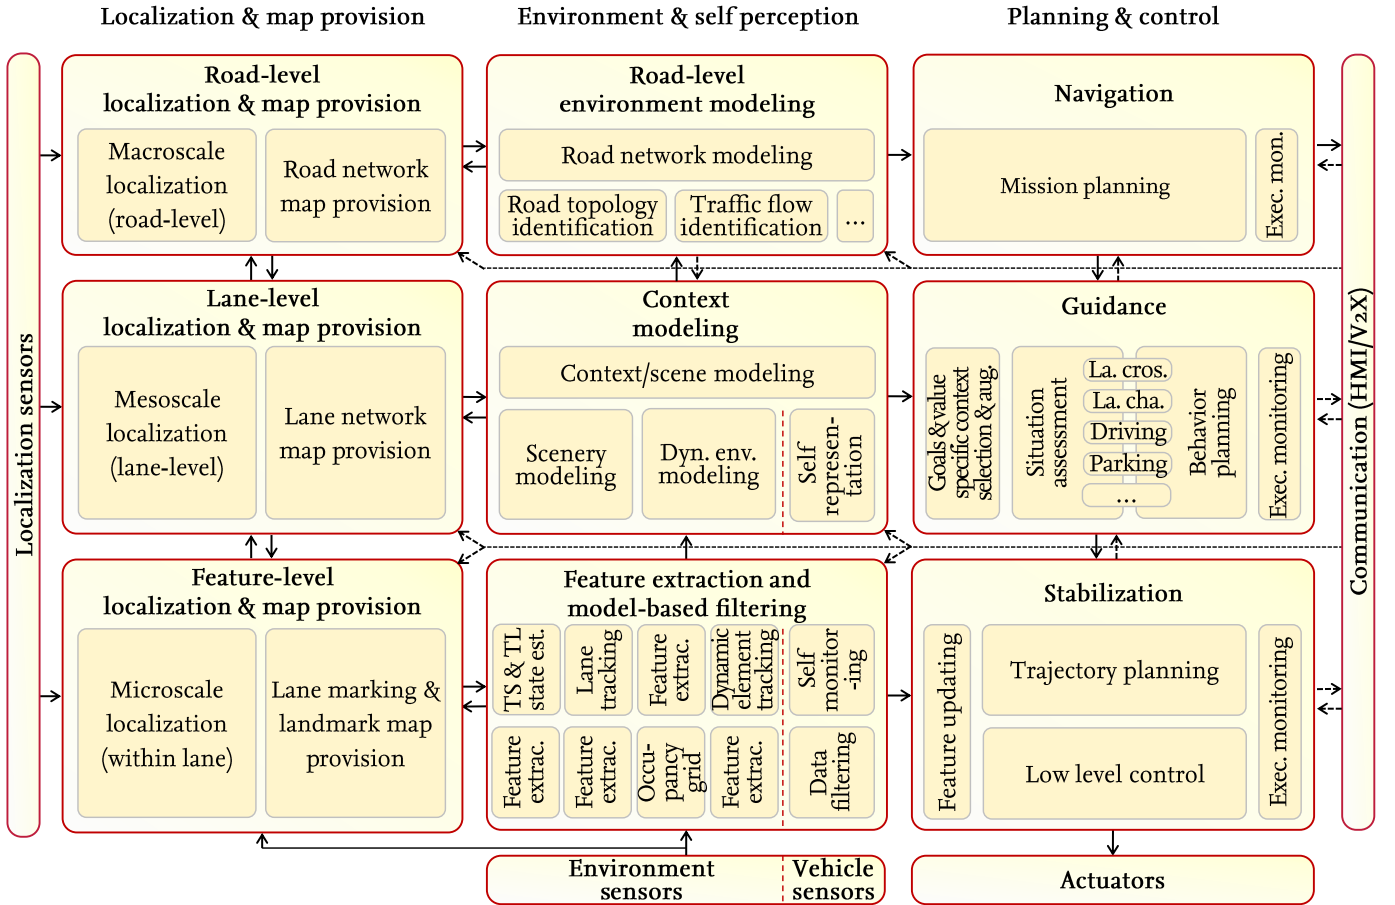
Localization & map provision

Environment & self perception

Planning & control

Localization sensors

Road-level localization & map provision

Macroscale localization (road-level)

Road network map provision

Road-level environment modeling

Road network modeling

Road topology identification

Traffic flow identification

...

Navigation

Mission planning

Exec. mon.

Communication (HMI/V2X)

Lane-level localization & map provision

Mesoscale localization (lane-level)

Lane network map provision

Context modeling

Context/scene modeling

Scenery modeling

Dyn. env. modeling

Self representation

Guidance

Goals & value specific context selection & aug.

Situation assessment

La. cros.

La. cha.

Driving

Parking

...

Behavior planning

Exec. monitoring

Feature-level localization & map provision

Microscale localization (within lane)

Lane marking & landmark map provision

Feature extraction and model-based filtering

TS & TL state est.

Lane tracking

Feature extrac.

Dynamic element tracking

Self monitor -ing

Feature extrac.

Feature extrac.

Occupancy grid

Feature extrac.

Data filtering

Stabilization

Feature updating

Trajectory planning

Low level control

Exec. monitoring

Environment sensors

Vehicle sensors

Actuators